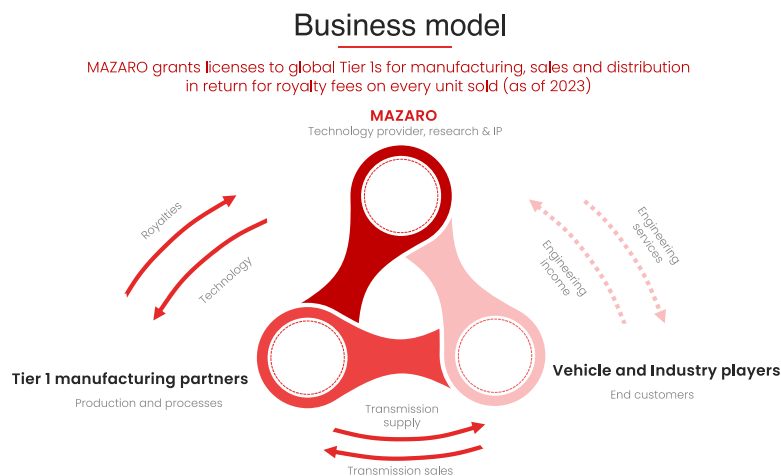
Business model

MAZARO grants licenses to global Tier 1s for manufacturing, sales and distribution in return for royalty fees on every unit sold (as of 2023)

MAZARO
Technology provider, research & IP

Royalties

Technology

Engineering services

Engineering income

Tier 1 manufacturing partners
Production and processes

Vehicle and Industry players
End customers

Transmission supply

Transmission sales